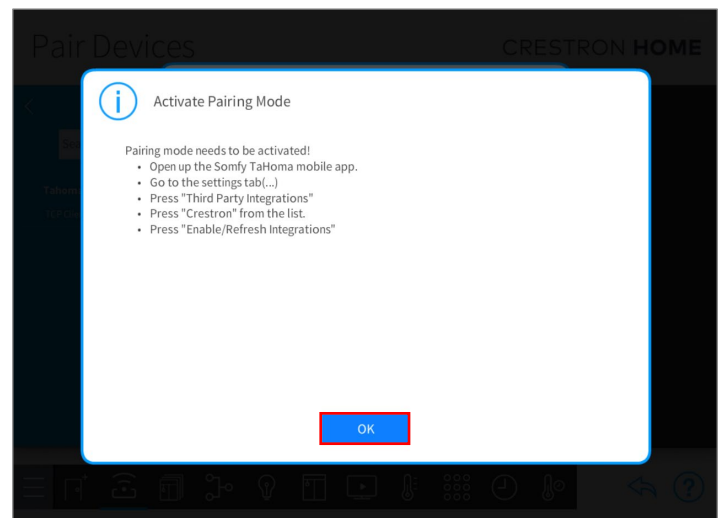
Pair Devices

CRESTRON HOME

Activate Pairing Mode

Pairing mode needs to be activated!
- Open up the Somfy TaHoma mobile app.
- Go to the settings tab(...)
- Press "Third Party Integrations"
- Press "Crestron" from the list.
- Press "Enable/Refresh Integrations"

OK